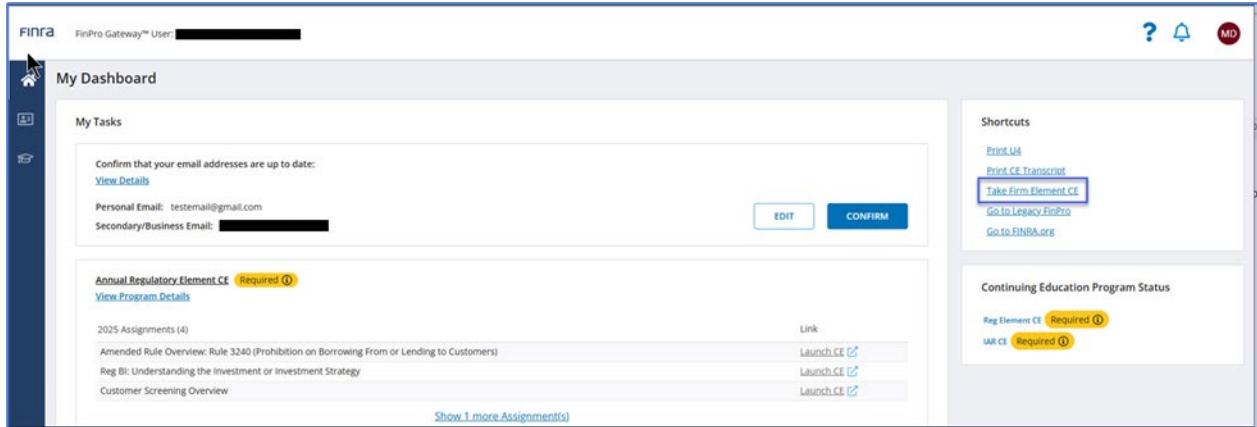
FINRA FinPro Gateway™ User: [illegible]

? MD

My Dashboard

My Tasks

Confirm that your email addresses are up to date:
View Details

Personal Email: testemail@gmail.com
Secondary/Business Email: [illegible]

EDIT CONFIRM

Annual Regulatory Element CE Required ⓘ
View Program Details

| 2025 Assignments (4) | Link |
|---|---|
| Amended Rule Overview: Rule 3240 (Prohibition on Borrowing From or Lending to Customers) | Launch CE |
| Reg BI: Understanding the Investment or Investment Strategy | Launch CE |
| Customer Screening Overview | Launch CE |

Show 1 more Assignment(s)

Shortcuts

Print U4
Print CE Transcript
Take Firm Element CE
Go to Legacy FinPro
Go to FINRA.org

Continuing Education Program Status

Reg Element CE Required ⓘ
IAR CE Required ⓘ